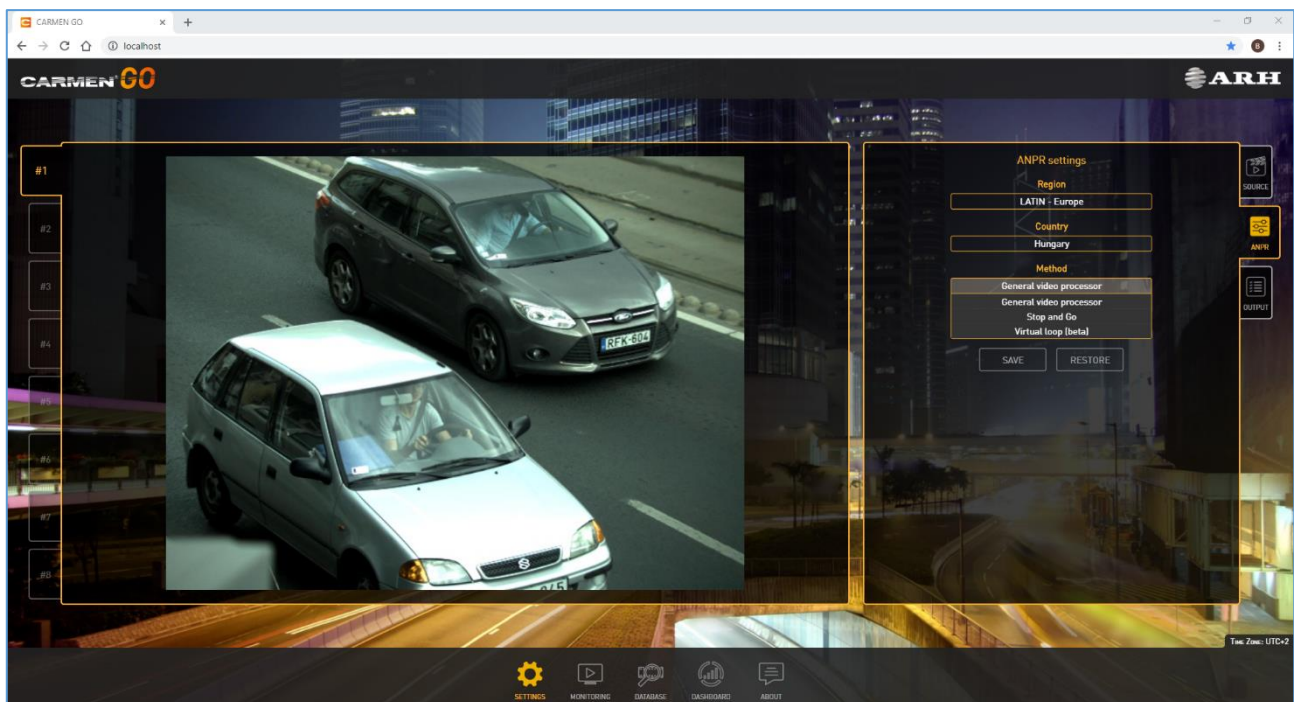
CARMEN GO ×  +

localhost

CARMEN GO

ARH

#1
#2
#3
#4
#5
#6
#7
#8

REK-604

ANPR settings

Region
LATIN - Europe

Country
Hungary

Method
General video processor
General video processor
Stop and Go
Virtual loop (beta)

SAVE
RESTORE

SOURCE
ANPR
OUTPUT

Time Zone: UTC+2

SETTINGS
MONITORING
DATABASE
DASHBOARD
ABOUT